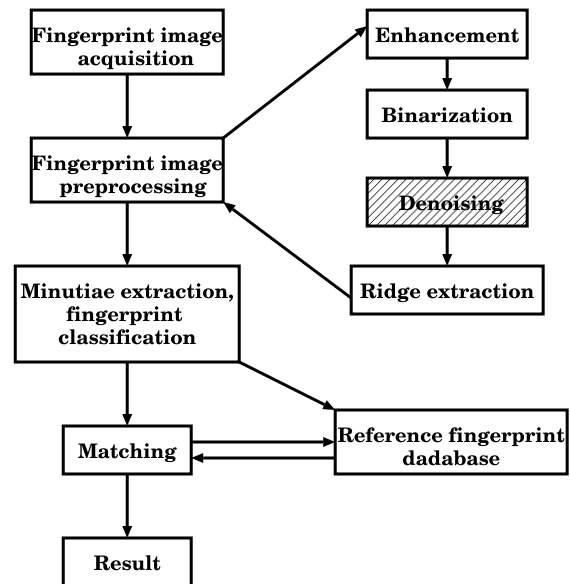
Fingerprint image acquisition

Enhancement

Binarization

Fingerprint image preprocessing

Denoising

Ridge extraction

Minutiae extraction, fingerprint classification

Matching

Reference fingerprint dadabase

Result